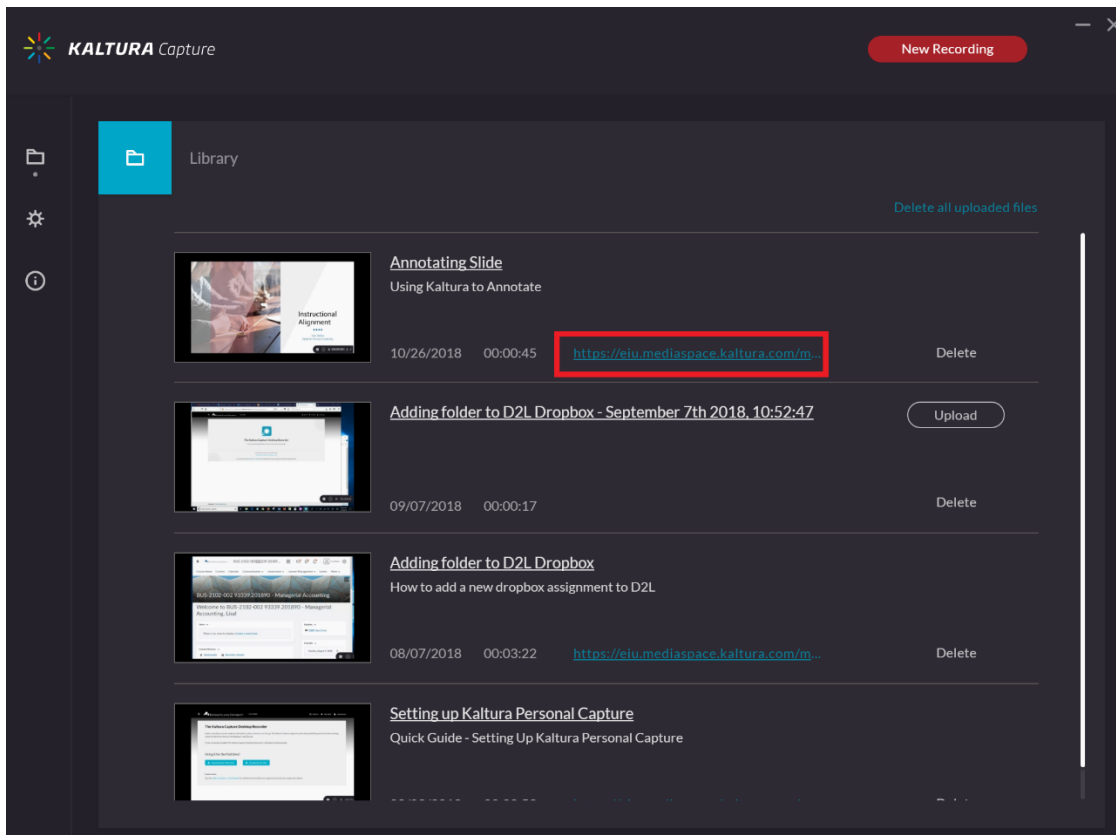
KALTURA Capture

New Recording

Library

Delete all uploaded files

Instructional Alignment

Annotating Slide

Using Kaltura to Annotate

10/26/2018 00:00:45 https://eiu.mediaspace.kaltura.com/m...

Delete

Adding folder to D2L Dropbox - September 7th 2018, 10:52:47

Upload

09/07/2018 00:00:17

Delete

BUS-2102-002 93339.201890 - Managerial Accounting

Welcome to BUS-2102-002 93339.201890 - Managerial Accounting, Lisel

Adding folder to D2L Dropbox

How to add a new dropbox assignment to D2L

08/07/2018 00:03:22 https://eiu.mediaspace.kaltura.com/m...

Delete

The Kaltura Capture Desktop Recorder

Setting up Kaltura Personal Capture

Quick Guide - Setting Up Kaltura Personal Capture

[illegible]